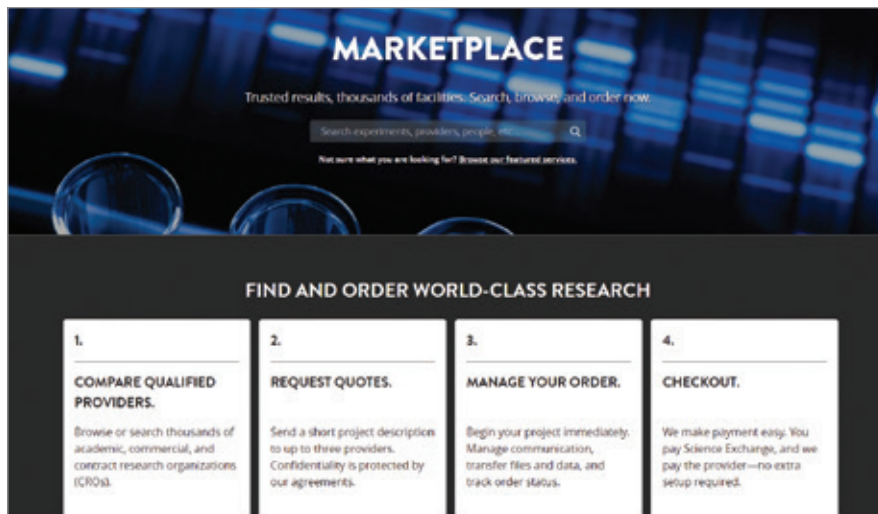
MARKETPLACE

Trusted results, thousands of facilities. Search, browse, and order now.

Search experiments, providers, people, etc.

Not sure what you are looking for? Browse our featured services.

FIND AND ORDER WORLD-CLASS RESEARCH

1.

COMPARE QUALIFIED PROVIDERS.

Browse or search thousands of academic, commercial, and contract research organizations (CROs).

2.

REQUEST QUOTES.

Send a short project description to up to three providers. Confidentiality is protected by our agreements.

3.

MANAGE YOUR ORDER.

Begin your project immediately. Manage communication, transfer files and data, and track order status.

4.

CHECKOUT.

We make payment easy. You pay Science Exchange, and we pay the provider—no extra setup required.